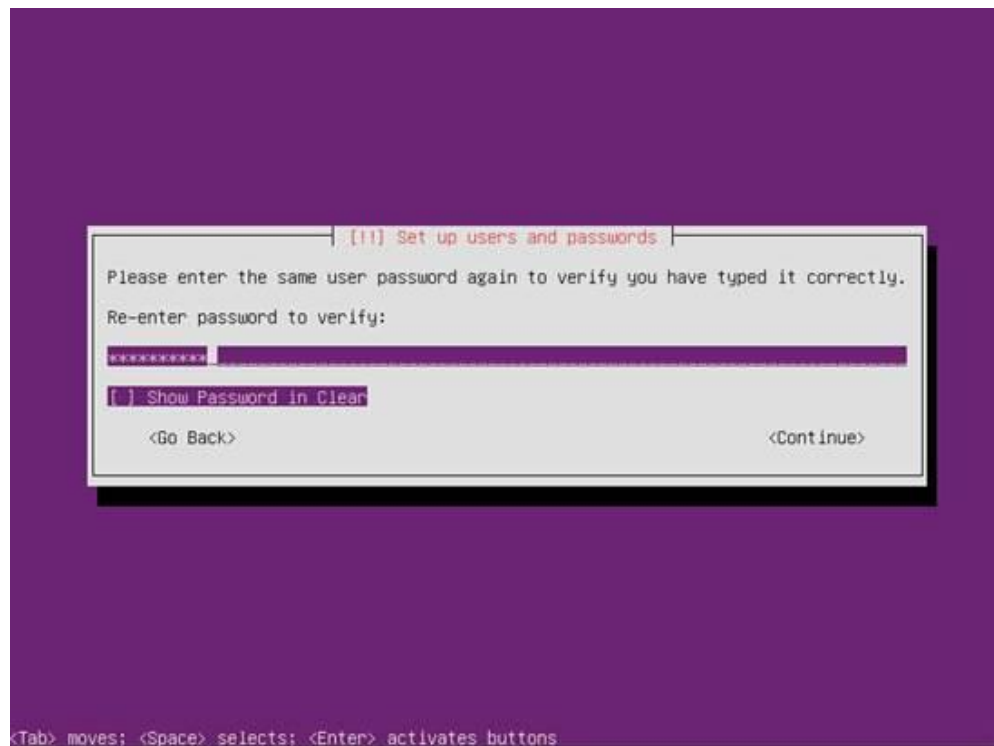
[!!] Set up users and passwords

Please enter the same user password again to verify you have typed it correctly.

Re-enter password to verify:

**********

[ ] Show Password in Clear

<Go Back>

<Continue>

<Tab> moves; <Space> selects; <Enter> activates buttons